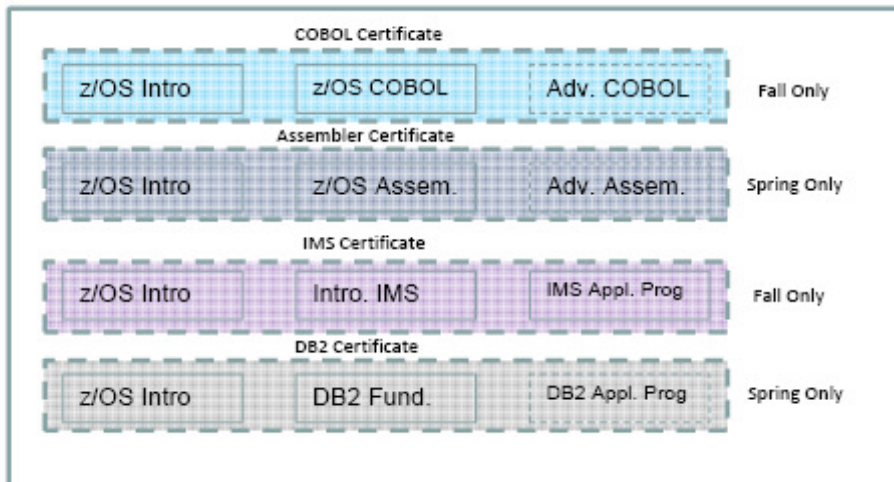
COBOL Certificate

z/OS Intro

z/OS COBOL

Adv. COBOL

Fall Only

Assembler Certificate

z/OS Intro

z/OS Assem.

Adv. Assem.

Spring Only

IMS Certificate

z/OS Intro

Intro. IMS

IMS Appl. Prog

Fall Only

DB2 Certificate

z/OS Intro

DB2 Fund.

DB2 Appl. Prog

Spring Only